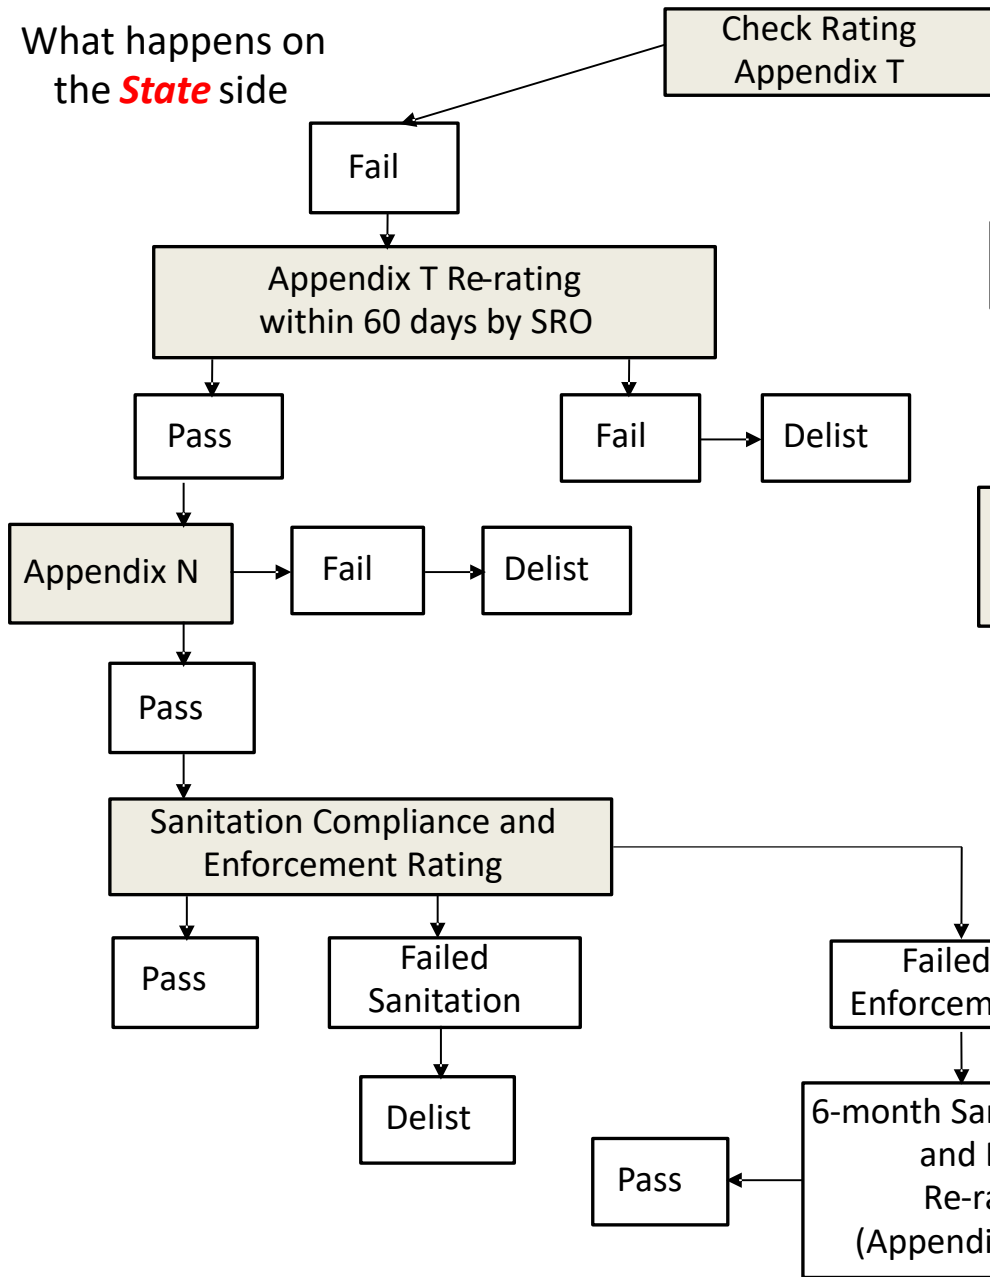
What happens on the *State* side

Check Rating Appendix T

Fail

Appendix T Re-rating within 60 days by SRO

Pass

Fail

Delist

Appendix N

Fail

Delist

Pass

Sanitation Compliance and Enforcement Rating

Pass

Failed Sanitation

Delist

Failed Enforcem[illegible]

6-month San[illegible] and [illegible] Re-ra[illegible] (Appendi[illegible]

Pass